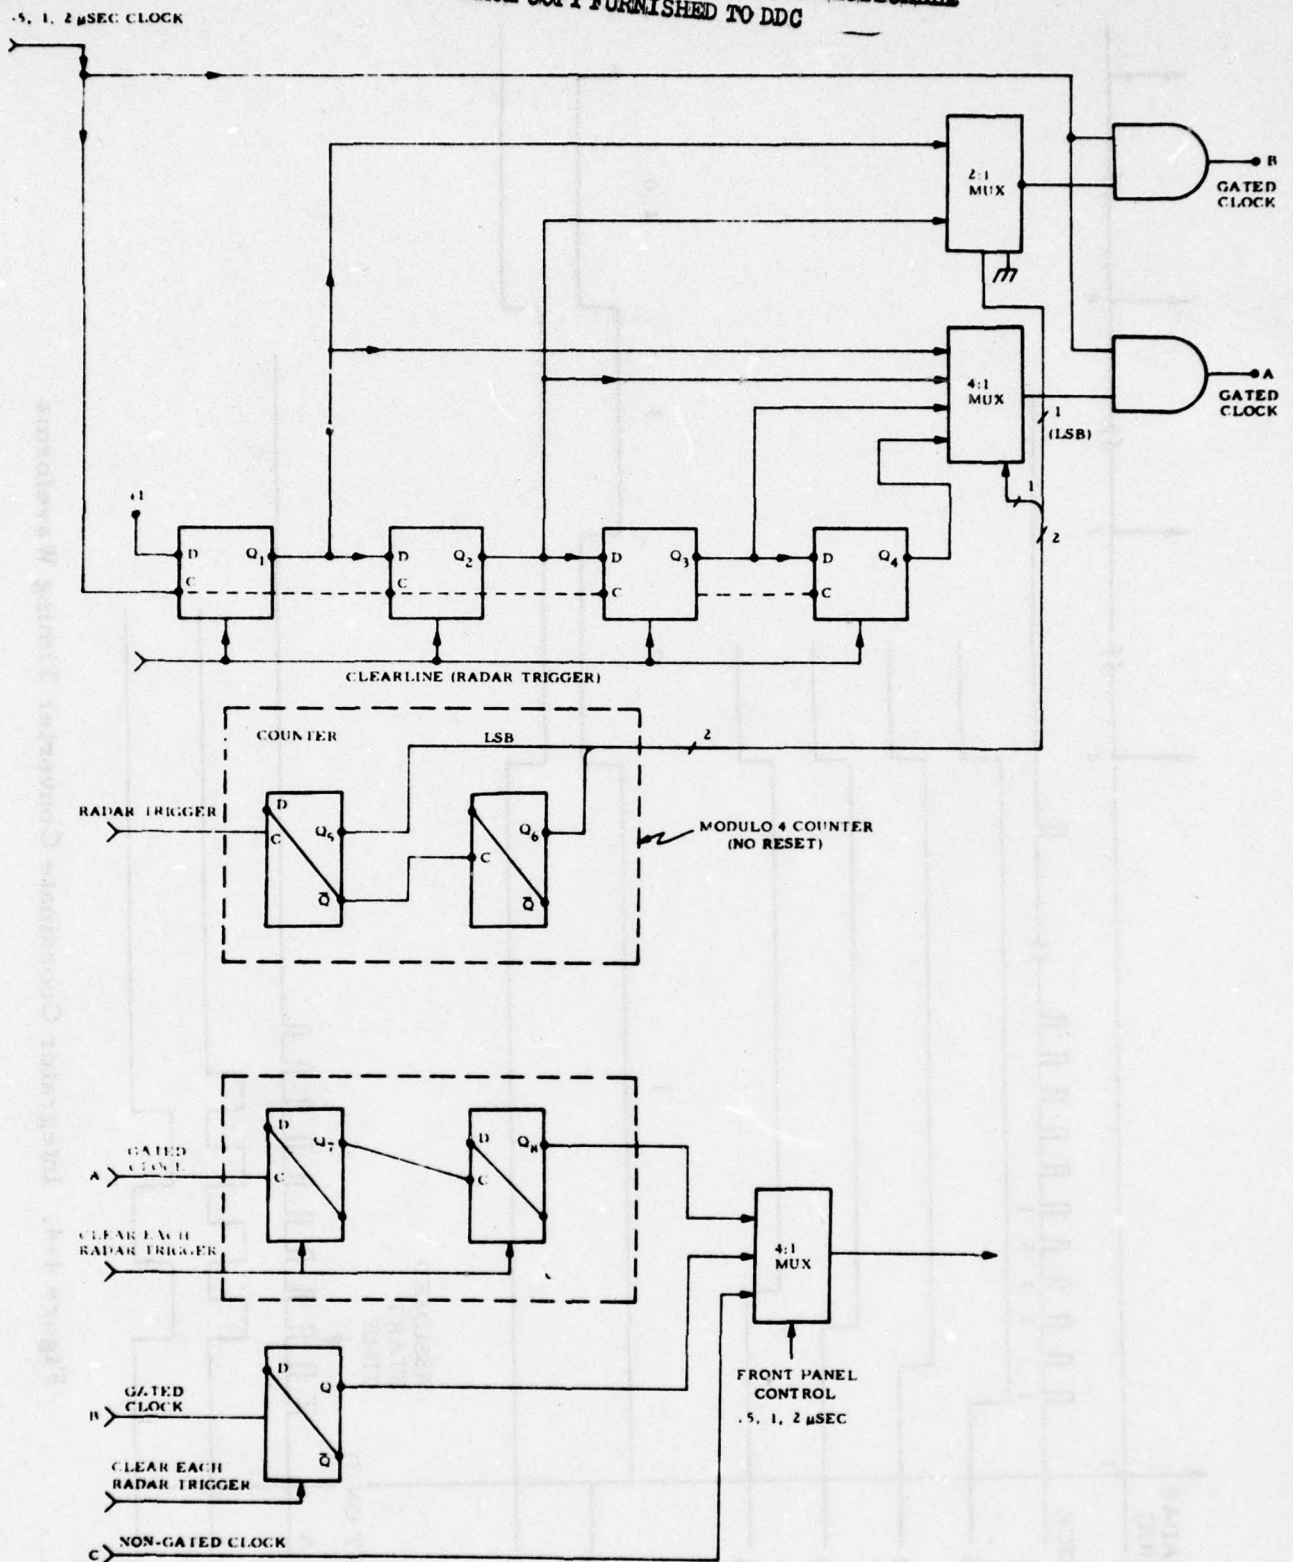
COPY FURNISHED TO DDC

.5, 1, 2 μSEC CLOCK

2:1 MUX

GATED CLOCK

B

4:1 MUX

A

GATED CLOCK

1 (LSB)

1

2

+1

D

C

$Q_1$

D

C

$Q_2$

D

C

$Q_3$

D

C

$Q_4$

CLEARLINE (RADAR TRIGGER)

COUNTER

LSB

2

RADAR TRIGGER

D

C

$Q_5$

$\bar{Q}$

C

$Q_6$

$\bar{Q}$

MODULO 4 COUNTER (NO RESET)

A

GATED CLOCK

D

C

$Q_7$

D

C

$Q_8$

CLEAR EACH RADAR TRIGGER

4:1 MUX

B

GATED CLOCK

D

Q

$\bar{Q}$

CLEAR EACH RADAR TRIGGER

FRONT PANEL CONTROL .5, 1, 2 μSEC

C

NON-GATED CLOCK